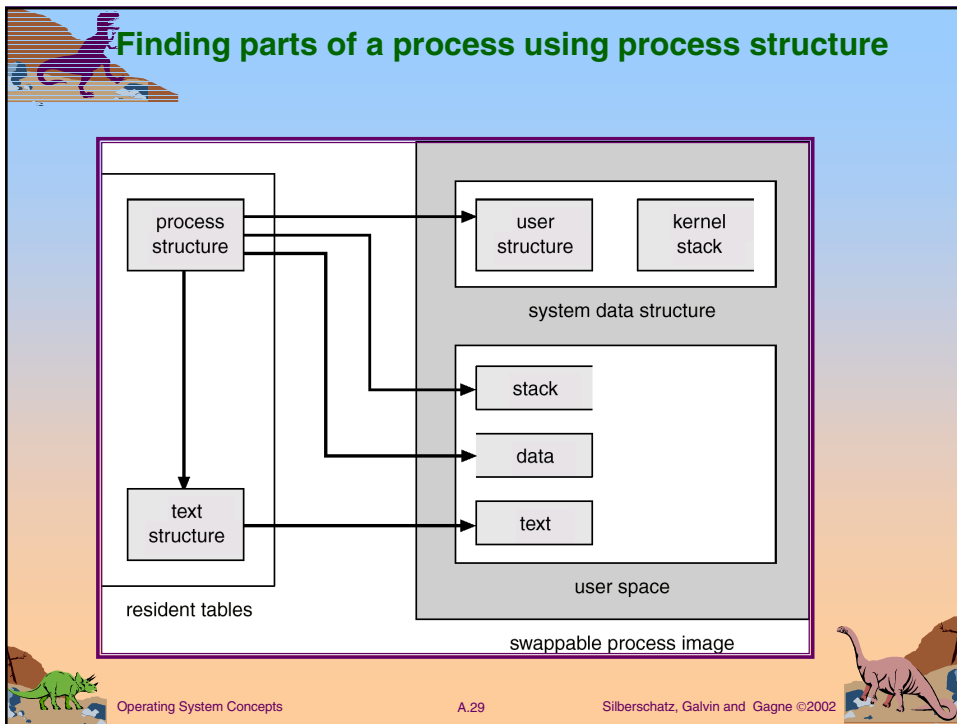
Finding parts of a process using process structure

process structure

user structure

kernel stack

system data structure

stack

data

text structure

text

user space

resident tables

swappable process image

Operating System Concepts

A.29

Silberschatz, Galvin and Gagne ©2002